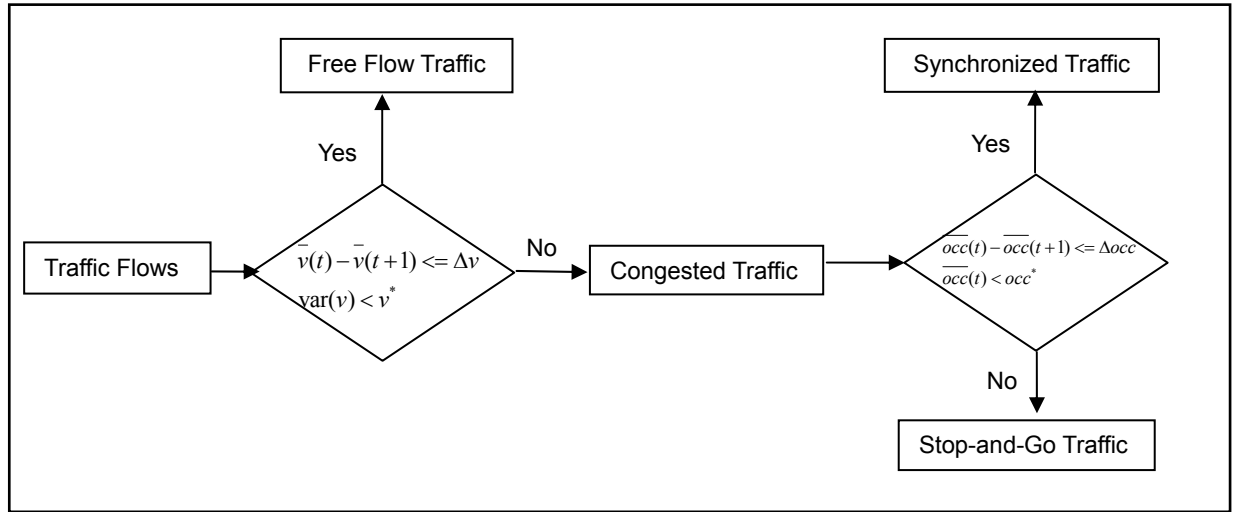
Free Flow Traffic

Yes

Traffic Flows

$\bar{v}(t) - \bar{v}(t+1) <= \Delta v$
$\text{var}(v) < v^*$

No

Congested Traffic

Synchronized Traffic

Yes

$\overline{occ}(t) - \overline{occ}(t+1) <= \Delta occ$
$\overline{occ}(t) < occ^*$

No

Stop-and-Go Traffic